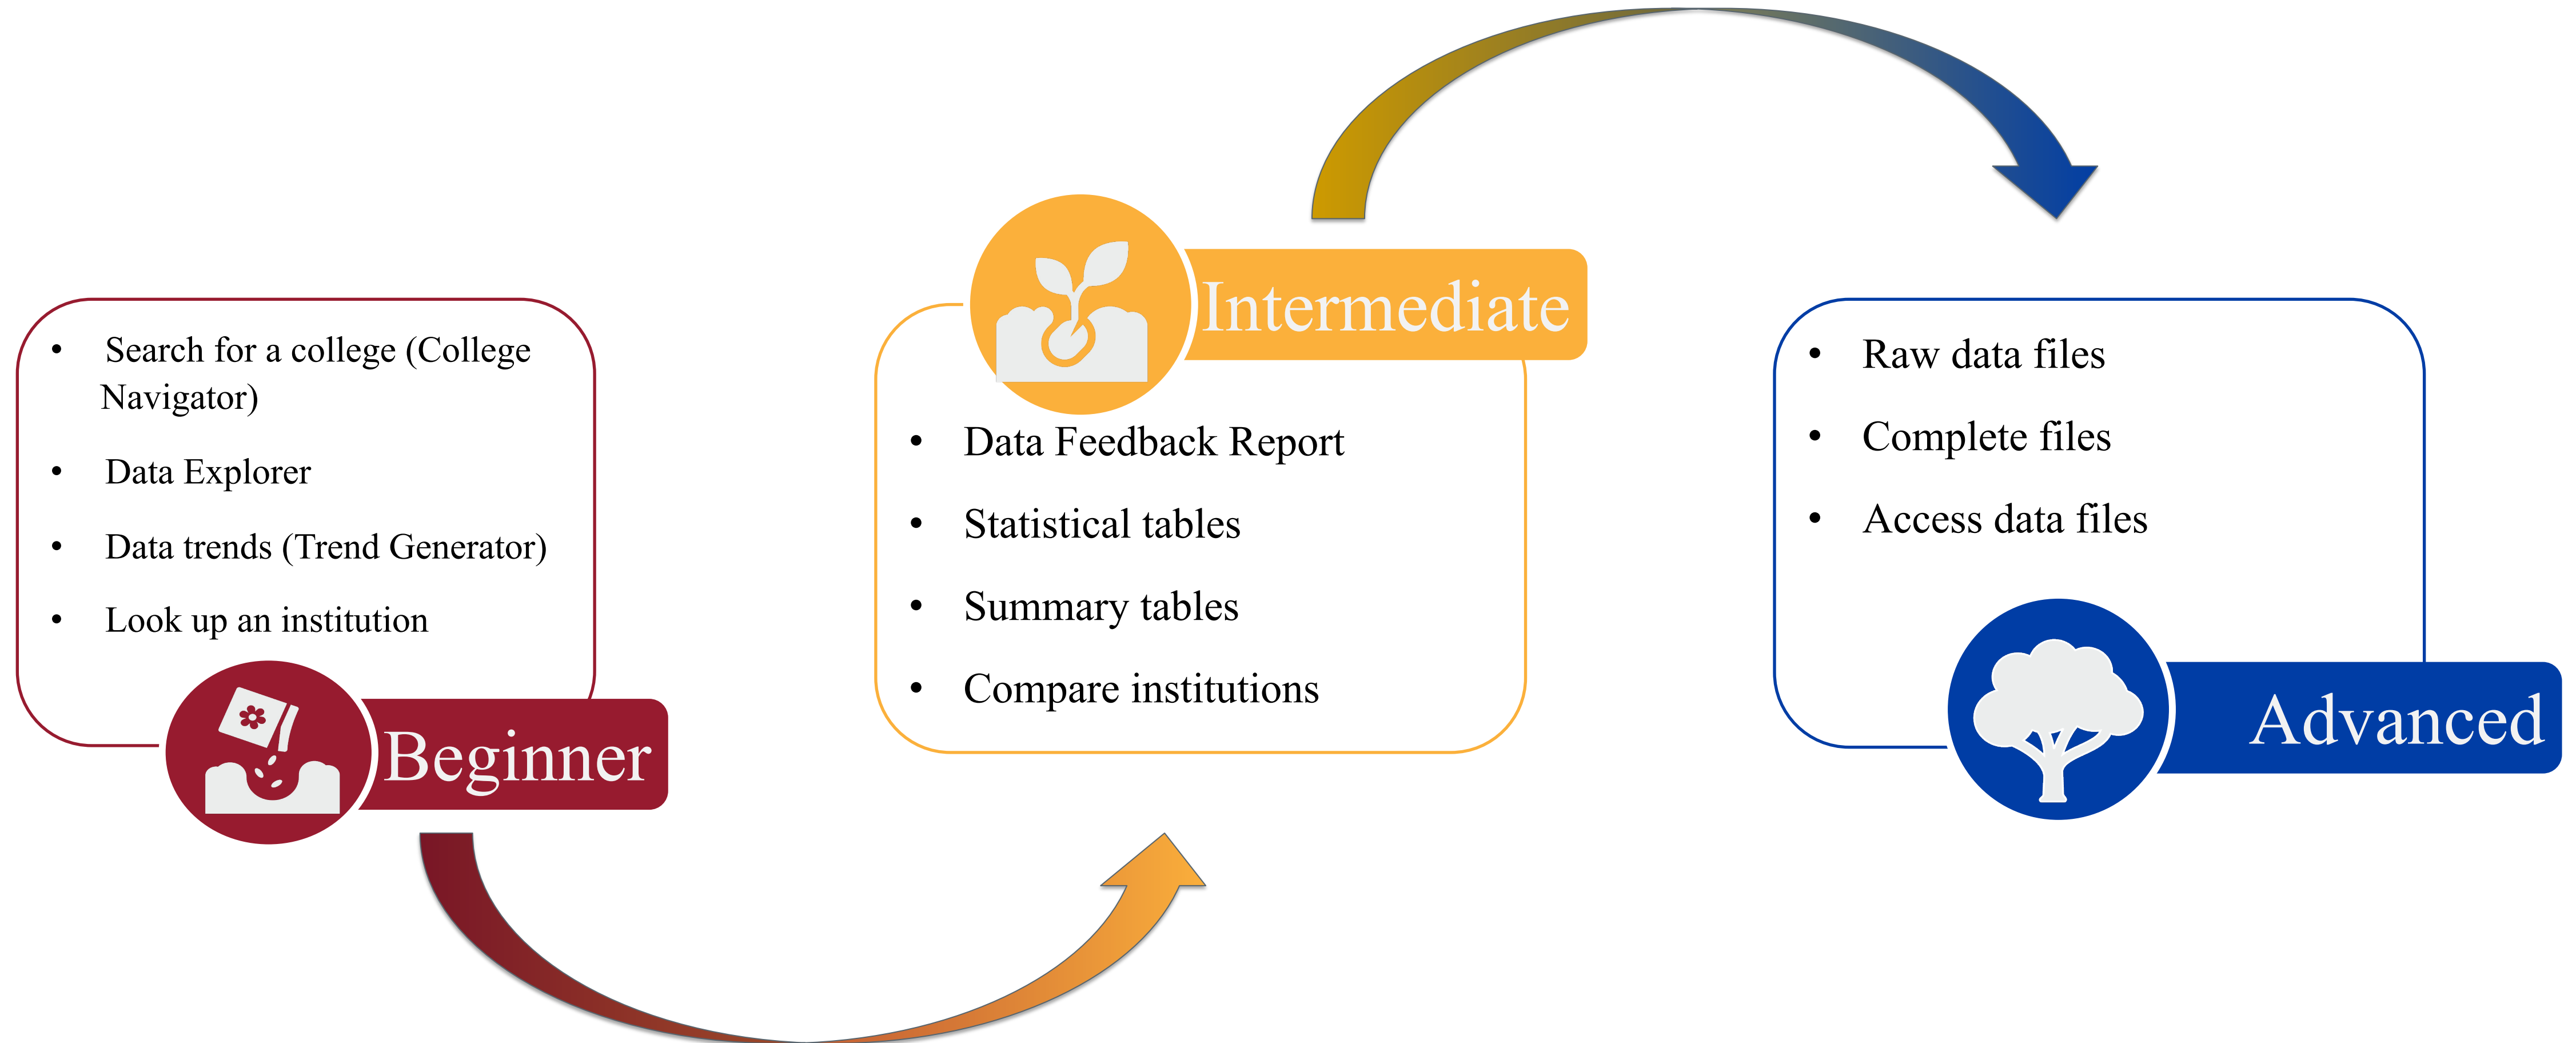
- Search for a college (College Navigator)
- Data Explorer
- Data trends (Trend Generator)
- Look up an institution

Beginner

Intermediate

- Data Feedback Report
- Statistical tables
- Summary tables
- Compare institutions

- Raw data files
- Complete files
- Access data files

Advanced